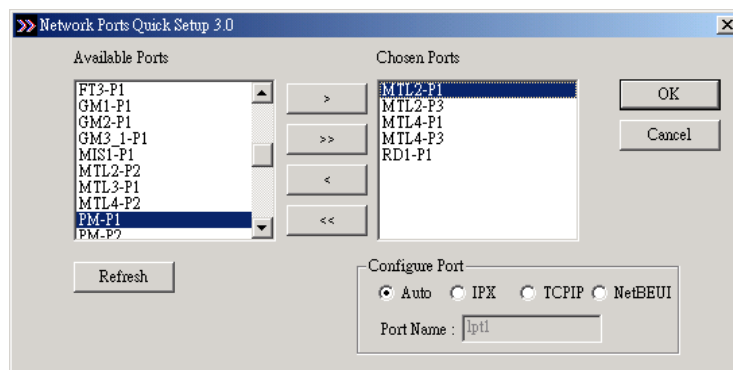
Network Ports Quick Setup 3.0

Available Ports

FT3-P1
GM1-P1
GM2-P1
GM3_1-P1
MIS1-P1
MTL2-P2
MTL3-P1
MTL4-P2
PM-P1
PM-P2

>
>>
<
<<

Chosen Ports

MTL2-P1
MTL2-P3
MTL4-P1
MTL4-P3
RD1-P1

OK
Cancel

Refresh

Configure Port
Auto IPX TCPIP NetBEUI
Port Name : lpt1